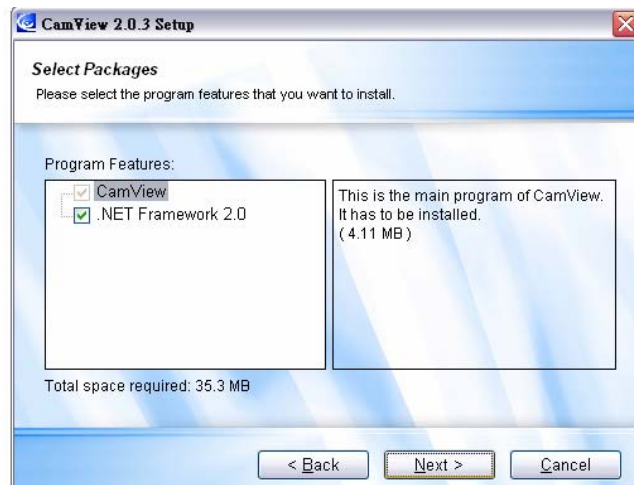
CamView 2.0.3 Setup

Select Packages
Please select the program features that you want to install.

Program Features:

CamView
.NET Framework 2.0

This is the main program of CamView. It has to be installed.
( 4.11 MB )

Total space required: 35.3 MB

< Back
Next >
Cancel